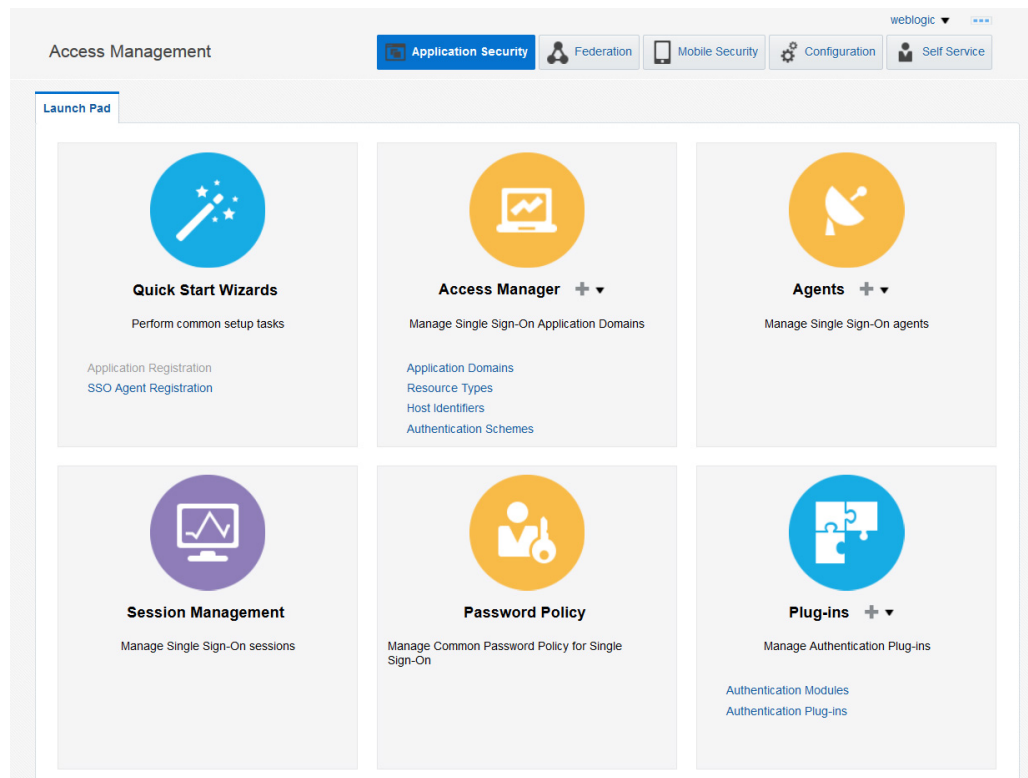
weblogic

Access Management

Application Security | Federation | Mobile Security | Configuration | Self Service

Launch Pad

Quick Start Wizards

Perform common setup tasks

Application Registration
SSO Agent Registration

Access Manager

Manage Single Sign-On Application Domains

Application Domains
Resource Types
Host Identifiers
Authentication Schemes

Agents

Manage Single Sign-On agents

Session Management

Manage Single Sign-On sessions

Password Policy

Manage Common Password Policy for Single Sign-On

Plug-ins

Manage Authentication Plug-ins

Authentication Modules
Authentication Plug-ins